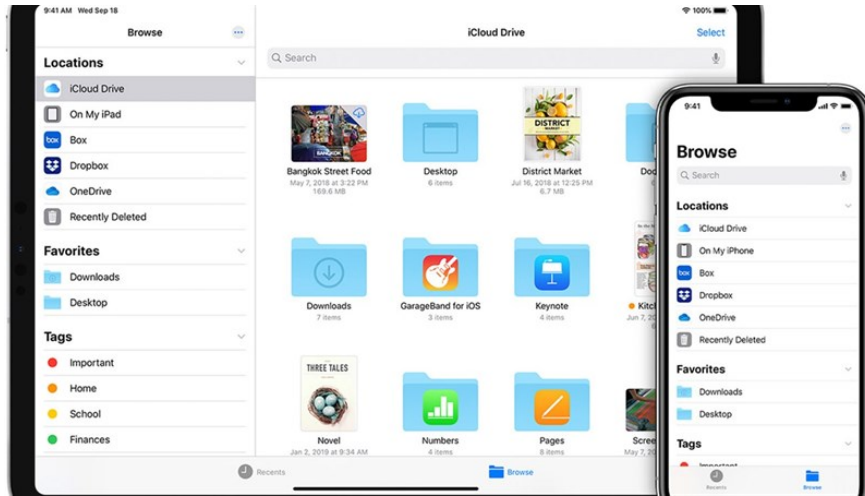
9:41 AM Wed Sep 18

100%

Browse

Locations

iCloud Drive

On My iPad

Box

Dropbox

OneDrive

Recently Deleted

Favorites

Downloads

Desktop

Tags

Important

Home

School

Finances

iCloud Drive

Select

Search

Bangkok Street Food
May 7, 2018 at 3:22 PM
169.6 MB

Desktop
6 items

District Market
Jul 16, 2018 at 12:25 PM
6.7 MB

Dod

Downloads
7 items

GarageBand for iOS
3 items

Keynote
4 items

Kitch
Jun 7,

Novel
Jan 2, 2019 at 9:34 AM

Numbers
4 items

Pages
5 items

Scree
May 7,

Recents

Browse

9:41

Browse

Search

Locations

iCloud Drive

On My iPhone

Box

Dropbox

OneDrive

Recently Deleted

Favorites

Downloads

Desktop

Tags

Important

Recents

Browse